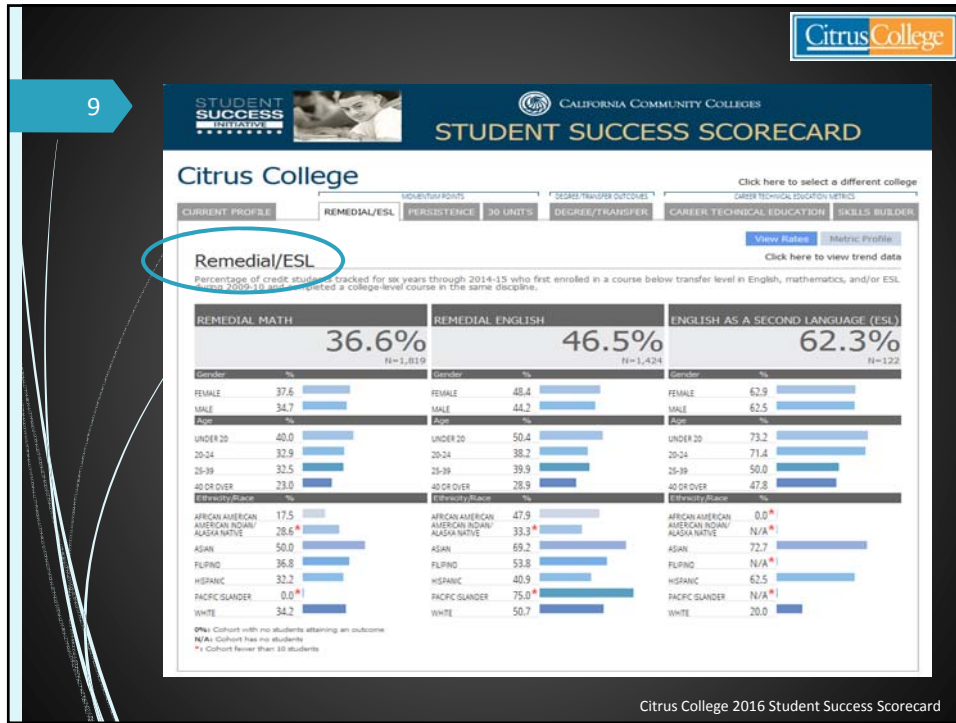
Citrus College

9

STUDENT SUCCESS INITIATIVE

CALIFORNIA COMMUNITY COLLEGES

STUDENT SUCCESS SCORECARD

Citrus College

Click here to select a different college

MOMENTUM POINTS | DEGREE/TRANSFER OUTCOMES | CAREER TECHNICAL EDUCATION METRICS

CURRENT PROFILE | REMEDIAL/ESL | PERSISTENCE | 30 UNITS | DEGREE/TRANSFER | CAREER TECHNICAL EDUCATION | SKILLS BUILDER

View Rates | Metric Profile

Remedial/ESL

Click here to view trend data

Percentage of credit students tracked for six years through 2014-15 who first enrolled in a course below transfer level in English, mathematics, and/or ESL during 2009-10 and completed a college-level course in the same discipline.

| REMEDIAL MATH | % | REMEDIAL ENGLISH | % | ENGLISH AS A SECOND LANGUAGE (ESL) | % |
|---|---|---|---|---|---|
| | 36.6% N=1,819 | | 46.5% N=1,424 | | 62.3% N=122 |
| Gender | % | Gender | % | Gender | % |
| FEMALE | 37.6 | FEMALE | 48.4 | FEMALE | 62.9 |
| MALE | 34.7 | MALE | 44.2 | MALE | 62.5 |
| Age | % | Age | % | Age | % |
| UNDER 20 | 40.0 | UNDER 20 | 50.4 | UNDER 20 | 73.2 |
| 20-24 | 32.9 | 20-24 | 38.2 | 20-24 | 71.4 |
| 25-39 | 32.5 | 25-39 | 39.9 | 25-39 | 50.0 |
| 40 OR OVER | 23.0 | 40 OR OVER | 28.9 | 40 OR OVER | 47.8 |
| Ethnicity/Race | % | Ethnicity/Race | % | Ethnicity/Race | % |
| AFRICAN AMERICAN | 17.5 | AFRICAN AMERICAN | 47.9 | AFRICAN AMERICAN | 0.0* |
| AMERICAN INDIAN/ ALASKA NATIVE | 28.6* | AMERICAN INDIAN/ ALASKA NATIVE | 33.3* | AMERICAN INDIAN/ ALASKA NATIVE | N/A* |
| ASIAN | 50.0 | ASIAN | 69.2 | ASIAN | 72.7 |
| FILIPINO | 36.8 | FILIPINO | 53.8 | FILIPINO | N/A* |
| HISPANIC | 32.2 | HISPANIC | 40.9 | HISPANIC | 62.5 |
| PACIFIC ISLANDER | 0.0* | PACIFIC ISLANDER | 75.0* | PACIFIC ISLANDER | N/A* |
| WHITE | 34.2 | WHITE | 50.7 | WHITE | 20.0 |

0%: Cohort with no students attaining an outcome
N/A: Cohort has no students
*: Cohort fewer than 10 students

Citrus College 2016 Student Success Scorecard